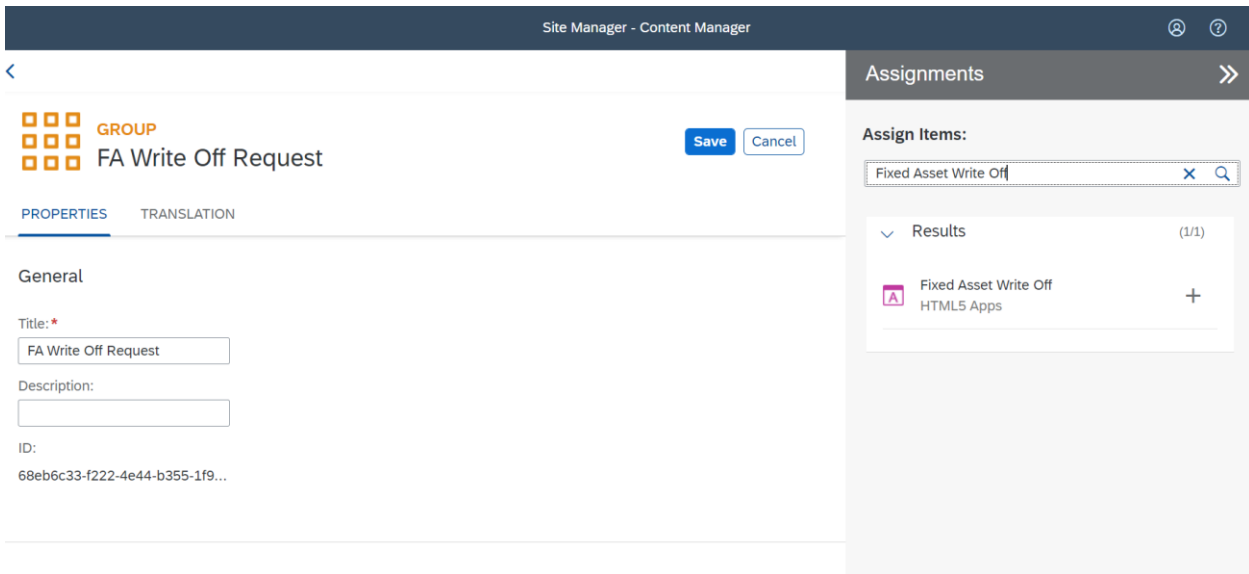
Site Manager - Content Manager

GROUP
FA Write Off Request

Save Cancel

PROPERTIES TRANSLATION

General

Title: *
FA Write Off Request

Description:

ID:
68eb6c33-f222-4e44-b355-1f9...

Assignments

Assign Items:

Fixed Asset Write Off

Results (1/1)

Fixed Asset Write Off
HTML5 Apps